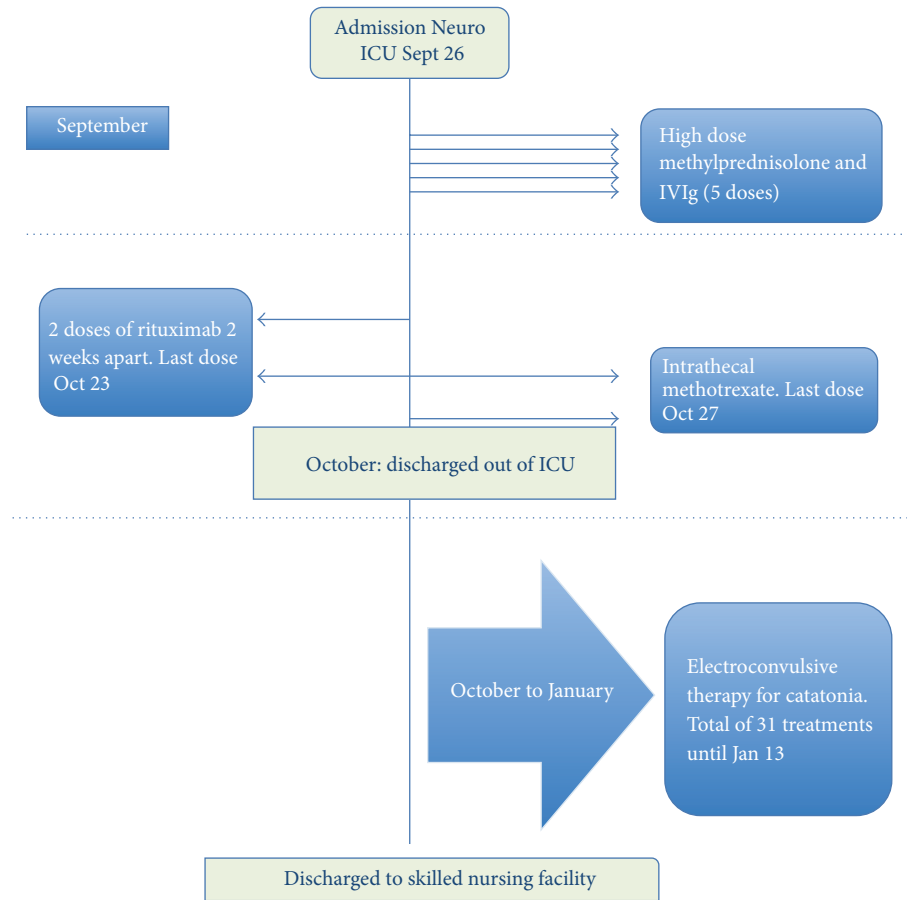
Admission Neuro ICU Sept 26

September

High dose methylprednisolone and IVIg (5 doses)

2 doses of rituximab 2 weeks apart. Last dose Oct 23

Intrathecal methotrexate. Last dose Oct 27

October: discharged out of ICU

October to January

Electroconvulsive therapy for catatonia. Total of 31 treatments until Jan 13

Discharged to skilled nursing facility